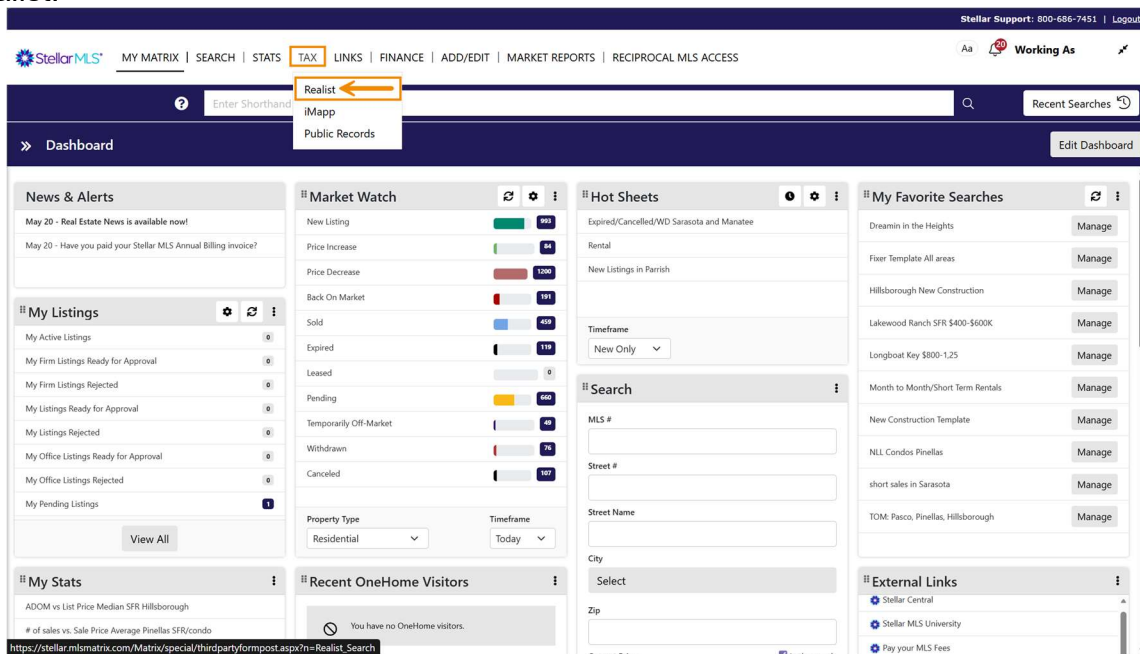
Stellar Support: 800-686-7451 | Logout

StellarMLS MY MATRIX | SEARCH | STATS | TAX | LINKS | FINANCE | ADD/EDIT | MARKET REPORTS | RECIPROCAL MLS ACCESS

Aa 20 Working As

Realist
iMapp
Public Records

Enter Shorthand

Recent Searches

Dashboard

Edit Dashboard

News & Alerts
May 20 - Real Estate News is available now!
May 20 - Have you paid your Stellar MLS Annual Billing invoice?

My Listings
| | |
|---|---|
| My Active Listings | 0 |
| My Firm Listings Ready for Approval | 0 |
| My Firm Listings Rejected | 0 |
| My Listings Ready for Approval | 0 |
| My Listings Rejected | 0 |
| My Office Listings Ready for Approval | 0 |
| My Office Listings Rejected | 0 |
| My Pending Listings | 1 |

View All

My Stats
ADOM vs List Price Median SFR Hillsborough
# of sales vs. Sale Price Average Pinellas SFR/condo

Market Watch
| | |
|---|---|
| New Listing | 993 |
| Price Increase | 84 |
| Price Decrease | 1200 |
| Back On Market | 191 |
| Sold | 459 |
| Expired | 119 |
| Leased | 0 |
| Pending | 660 |
| Temporarily Off-Market | 49 |
| Withdrawn | 76 |
| Canceled | 107 |

Property Type
Residential
Timeframe
Today

Recent OneHome Visitors
You have no OneHome visitors.

Hot Sheets
Expired/Cancelled/WD Sarasota and Manatee
Rental
New Listings in Parrish

Timeframe
New Only

Search
MLS #
Street #
Street Name
City
Select
Zip

My Favorite Searches
| | |
|---|---|
| Dreamin in the Heights | Manage |
| Fixer Template All areas | Manage |
| Hillsborough New Construction | Manage |
| Lakewood Ranch SFR $400-$600K | Manage |
| Longboat Key $800-1,25 | Manage |
| Month to Month/Short Term Rentals | Manage |
| New Construction Template | Manage |
| NLL Condos Pinellas | Manage |
| short sales in Sarasota | Manage |
| TOM: Pasco, Pinellas, Hillsborough | Manage |

External Links
Stellar Central
Stellar MLS University
Pay your MLS Fees

https://stellar.mlsmatrix.com/Matrix/special/thirdpartyformpost.aspx?n=Realist_Search